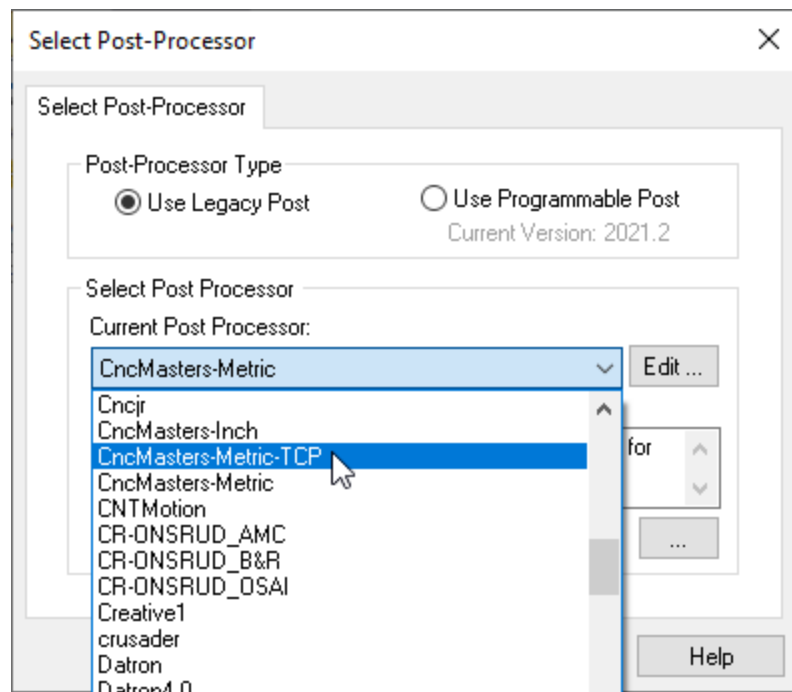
Select Post-Processor
×

Select Post-Processor

Post-Processor Type
Use Legacy Post
Use Programmable Post
Current Version: 2021.2

Select Post Processor
Current Post Processor:
CncMasters-Metric
Edit ...

Cncjr
CncMasters-Inch
CncMasters-Metric-TCP
CncMasters-Metric
CNTMotion
CR-ONSRUD_AMC
CR-ONSRUD_B&R
CR-ONSRUD_OSAI
Creative1
crusader
Datron
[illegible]

for

...

Help